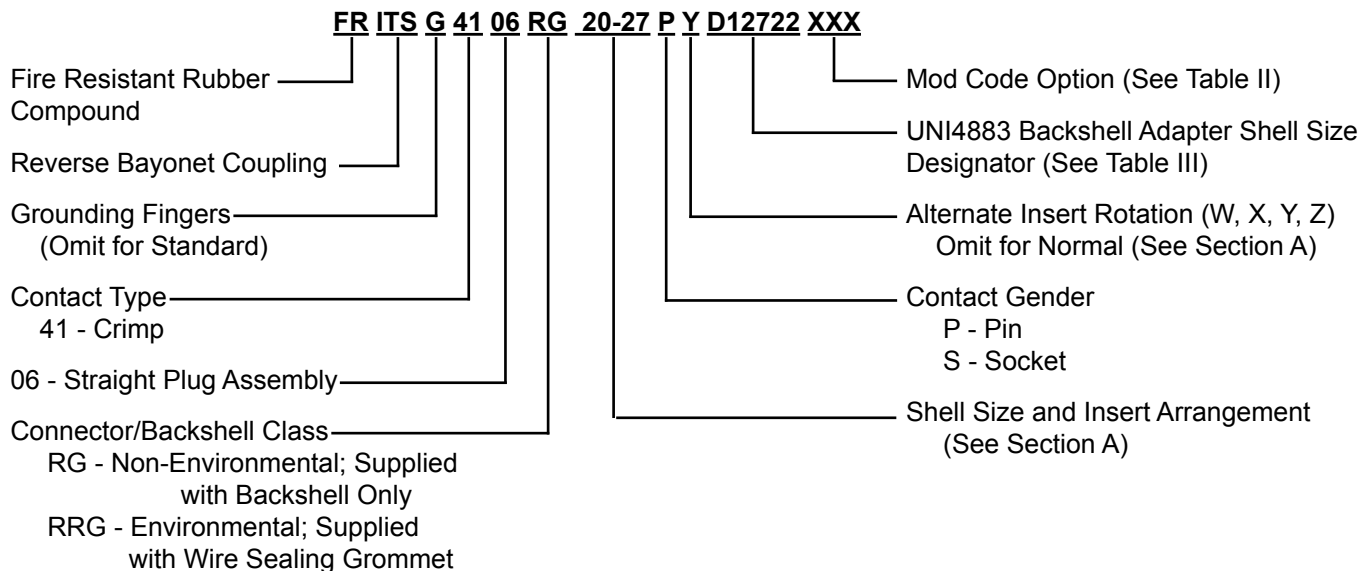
FR ITS G 41 06 RG 20-27 P Y D12722 XXX

Fire Resistant Rubber Compound

Reverse Bayonet Coupling

Grounding Fingers (Omit for Standard)

Contact Type
41 - Crimp

06 - Straight Plug Assembly

Connector/Backshell Class
RG - Non-Environmental; Supplied with Backshell Only
RRG - Environmental; Supplied with Wire Sealing Grommet

Mod Code Option (See Table II)

UNI4883 Backshell Adapter Shell Size Designator (See Table III)

Alternate Insert Rotation (W, X, Y, Z) Omit for Normal (See Section A)

Contact Gender
P - Pin
S - Socket

Shell Size and Insert Arrangement (See Section A)